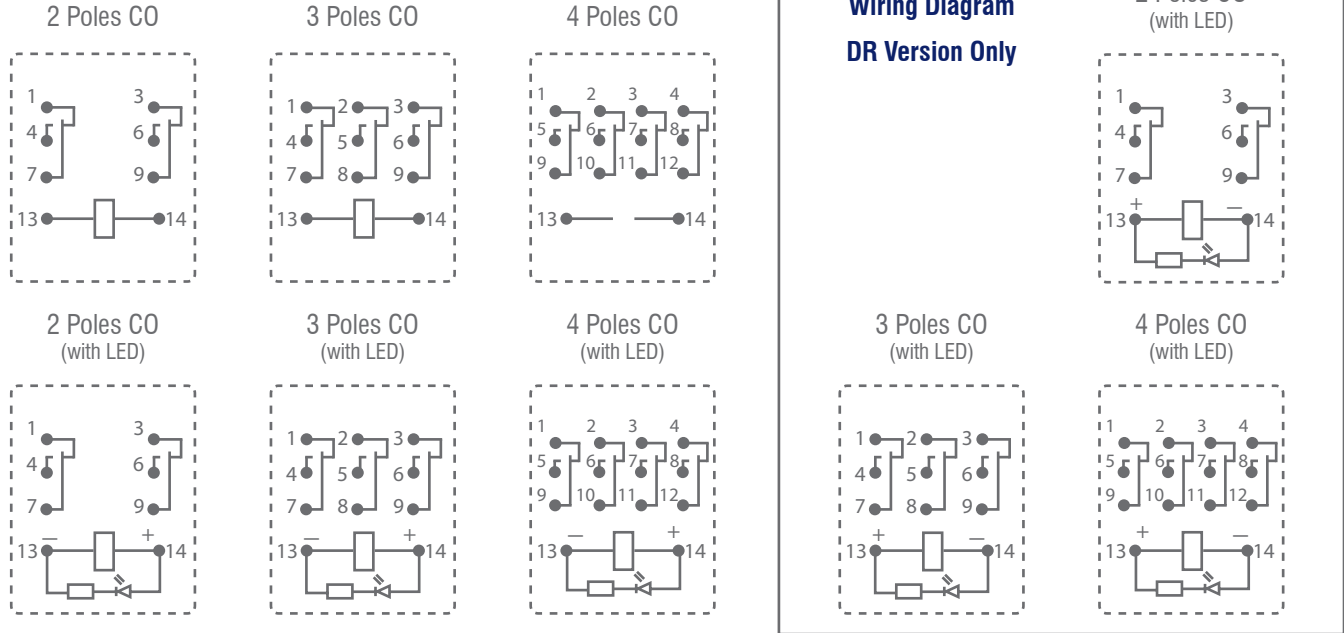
2 Poles CO

1 3
4 6
7 9
13 14

3 Poles CO

1 2 3
4 5 6
7 8 9
13 14

4 Poles CO

1 2 3 4
5 6 7 8
9 10 11 12
13 14

Wiring Diagram

DR Version Only

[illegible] (with LED)

1 3
4 6
7 9
+ –
13 14

2 Poles CO
(with LED)

1 3
4 6
7 9
– +
13 14

3 Poles CO
(with LED)

1 2 3
4 5 6
7 8 9
– +
13 14

4 Poles CO
(with LED)

1 2 3 4
5 6 7 8
9 10 11 12
– +
13 14

3 Poles CO
(with LED)

1 2 3
4 5 6
7 8 9
+ –
13 14

4 Poles CO
(with LED)

1 2 3 4
5 6 7 8
9 10 11 12
+ –
13 14